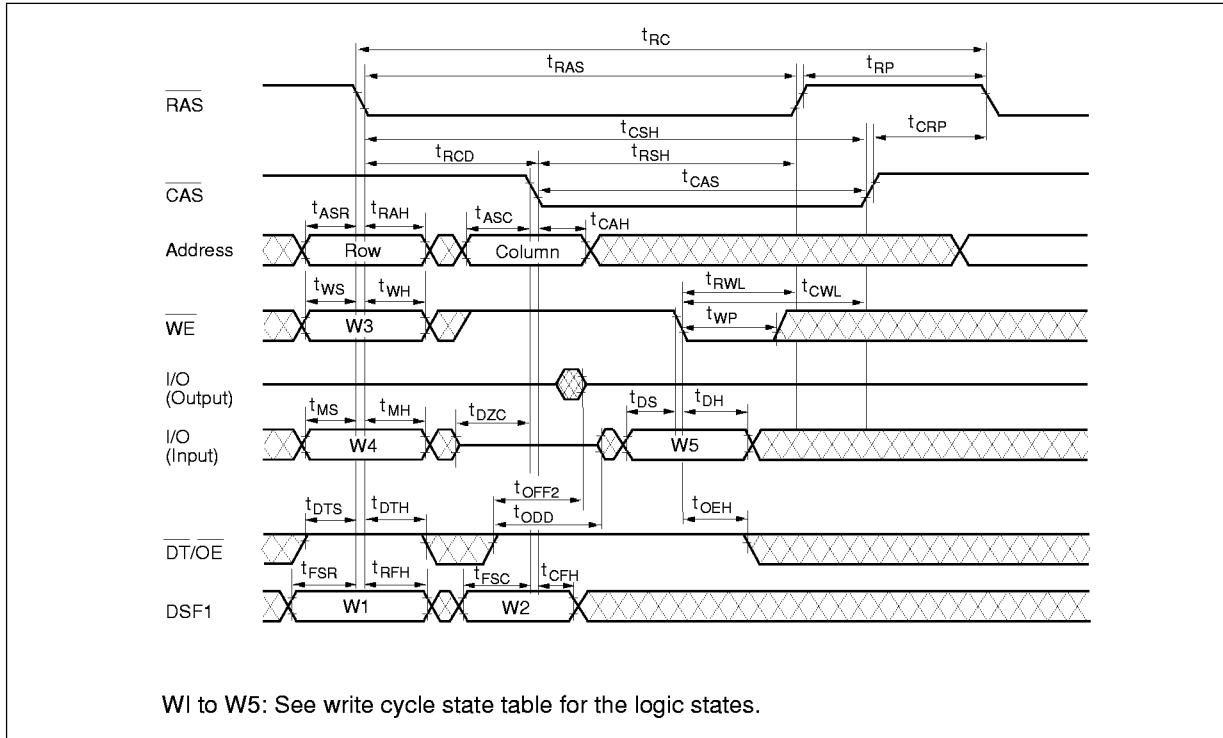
$t_{RC}$
$t_{RAS}$
$t_{RP}$
$\overline{RAS}$
$t_{CSH}$
$t_{CRP}$
$t_{RCD}$
$t_{RSH}$
$t_{CAS}$
$\overline{CAS}$
$t_{ASR}$
$t_{RAH}$
$t_{ASC}$
$t_{CAH}$
Address
Row
Column
$t_{WS}$
$t_{WH}$
$t_{RWL}$
$t_{CWL}$
$\overline{WE}$
W3
$t_{WP}$
I/O (Output)
$t_{MS}$
$t_{MH}$
$t_{DZC}$
$t_{DS}$
$t_{DH}$
I/O (Input)
W4
W5
$t_{OFF2}$
$t_{DTS}$
$t_{DTH}$
$t_{ODD}$
$t_{OEH}$
$\overline{DT}/\overline{OE}$
$t_{FSR}$
$t_{RFH}$
$t_{FSC}$
$t_{CFH}$
DSF1
W1
W2

WI to W5: See write cycle state table for the logic states.